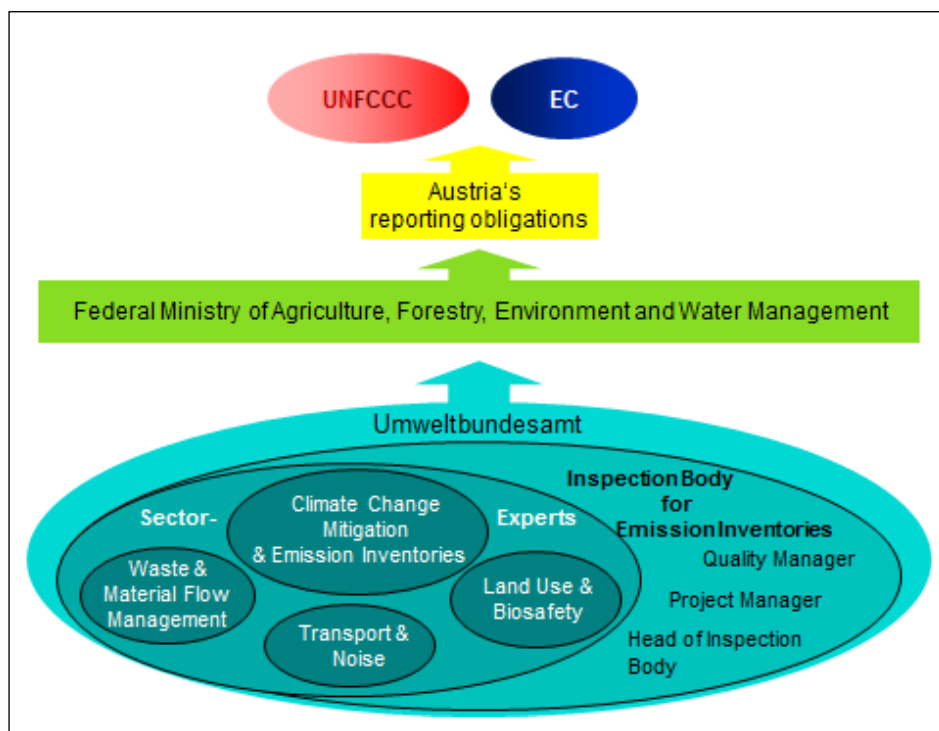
UNFCCC

EC

Austria's reporting obligations

Federal Ministry of Agriculture, Forestry, Environment and Water Management

Umweltbundesamt

Sector-

Climate Change Mitigation & Emission Inventories

Experts

Waste & Material Flow Management

Land Use & Biosafety

Transport & Noise

Inspection Body for Emission Inventories

Quality Manager

Project Manager

Head of Inspection Body